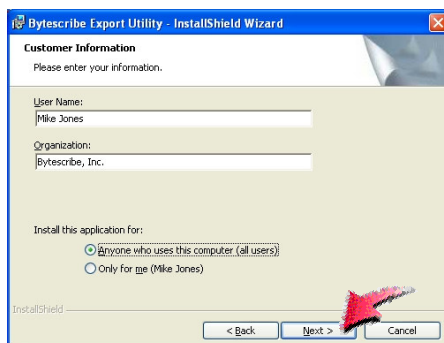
Bytescribe Export Utility - InstallShield Wizard

Customer Information
Please enter your information.

User Name:
Mike Jones

Organization:
Bytescribe, Inc.

Install this application for:
Anyone who uses this computer (all users)
Only for me (Mike Jones)

InstallShield
< Back
Next >
Cancel